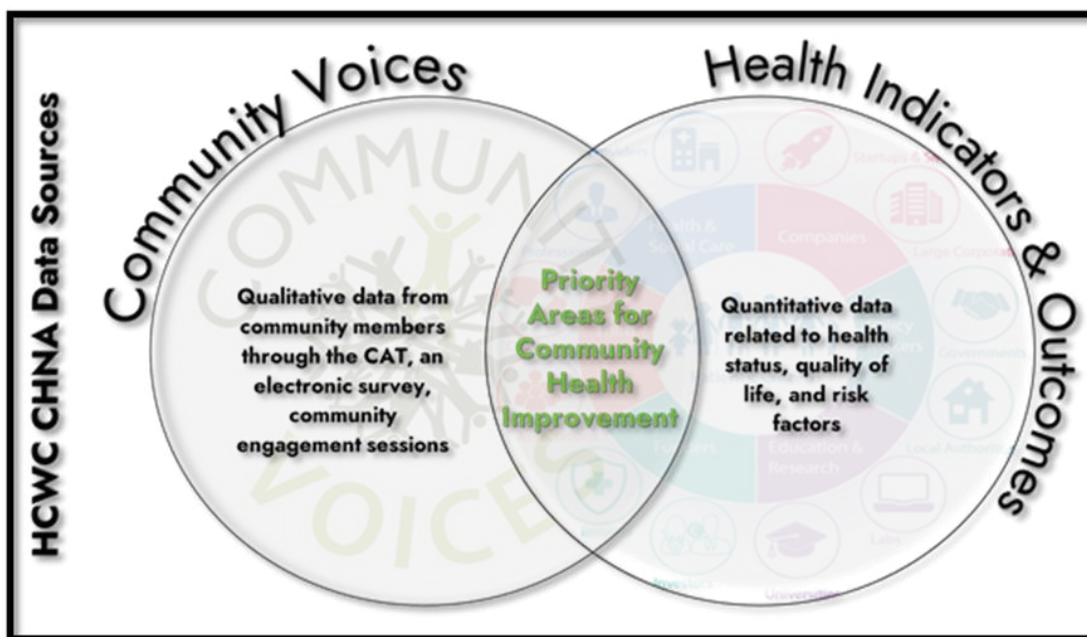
HCWC CHNA Data Sources

Community Voices

Health Indicators & Outcomes

Qualitative data from community members through the CAT, an electronic survey, community engagement sessions

Priority Areas for Community Health Improvement

Quantitative data related to health status, quality of life, and risk factors